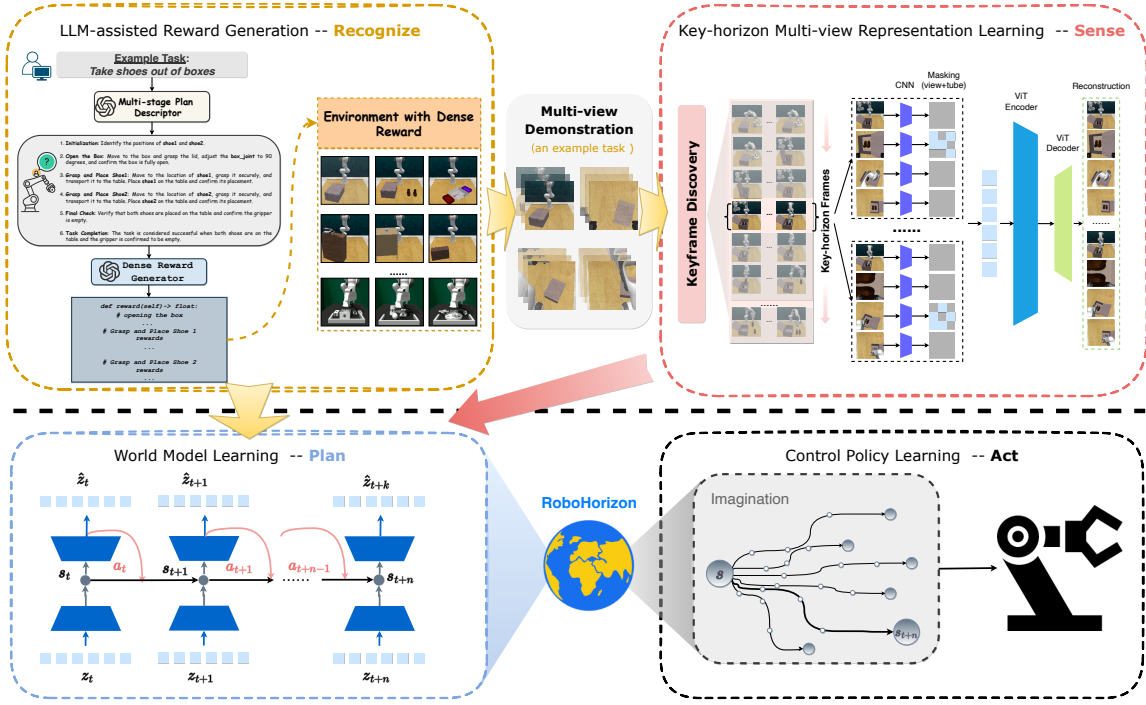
LLM-assisted Reward Generation -- Recognize

Example Task:
Take shoes out of boxes

Multi-stage Plan Descriptor

1. Initialization: Identify the positions of shoe1 and shoe2.
2. Open the Box: Move to the box and grasp the lid, adjust the box_joint to 90 degrees, and confirm the box is fully open.
3. Grasp and Place Shoe1: Move to the location of shoe1, grasp it securely, and transport it to the table. Place shoe1 on the table and confirm the placement.
4. Grasp and Place Shoe2: Move to the location of shoe2, grasp it securely, and transport it to the table. Place shoe2 on the table and confirm the placement.
5. Final Check: Verify that both shoes are placed on the table and confirm the gripper is empty.
6. Task Completion: The task is considered successful when both shoes are on the table and the gripper is confirmed to be empty.

Dense Reward Generator

def reward(self)-> float:
# opening the box
...
# Grasp and Place Shoe 1
rewards
...
# Grasp and Place Shoe 2
rewards
...

Environment with Dense Reward

......

Multi-view Demonstration
(an example task)

Key-horizon Multi-view Representation Learning -- Sense

Keyframe Discovery

Key-horizon Frames

CNN

Masking (view+tube)

......

ViT Encoder

ViT Decoder

Reconstruction

World Model Learning -- Plan

$\hat{z}_t$ $\hat{z}_{t+1}$ $\hat{z}_{t+k}$

$s_t$ $a_t$ $s_{t+1}$ $a_{t+1}$ $a_{t+n-1}$ ...... $s_{t+n}$

$z_t$ $z_{t+1}$ $z_{t+n}$

RoboHorizon

Control Policy Learning -- Act

Imagination

$s$

$s_{t+n}$